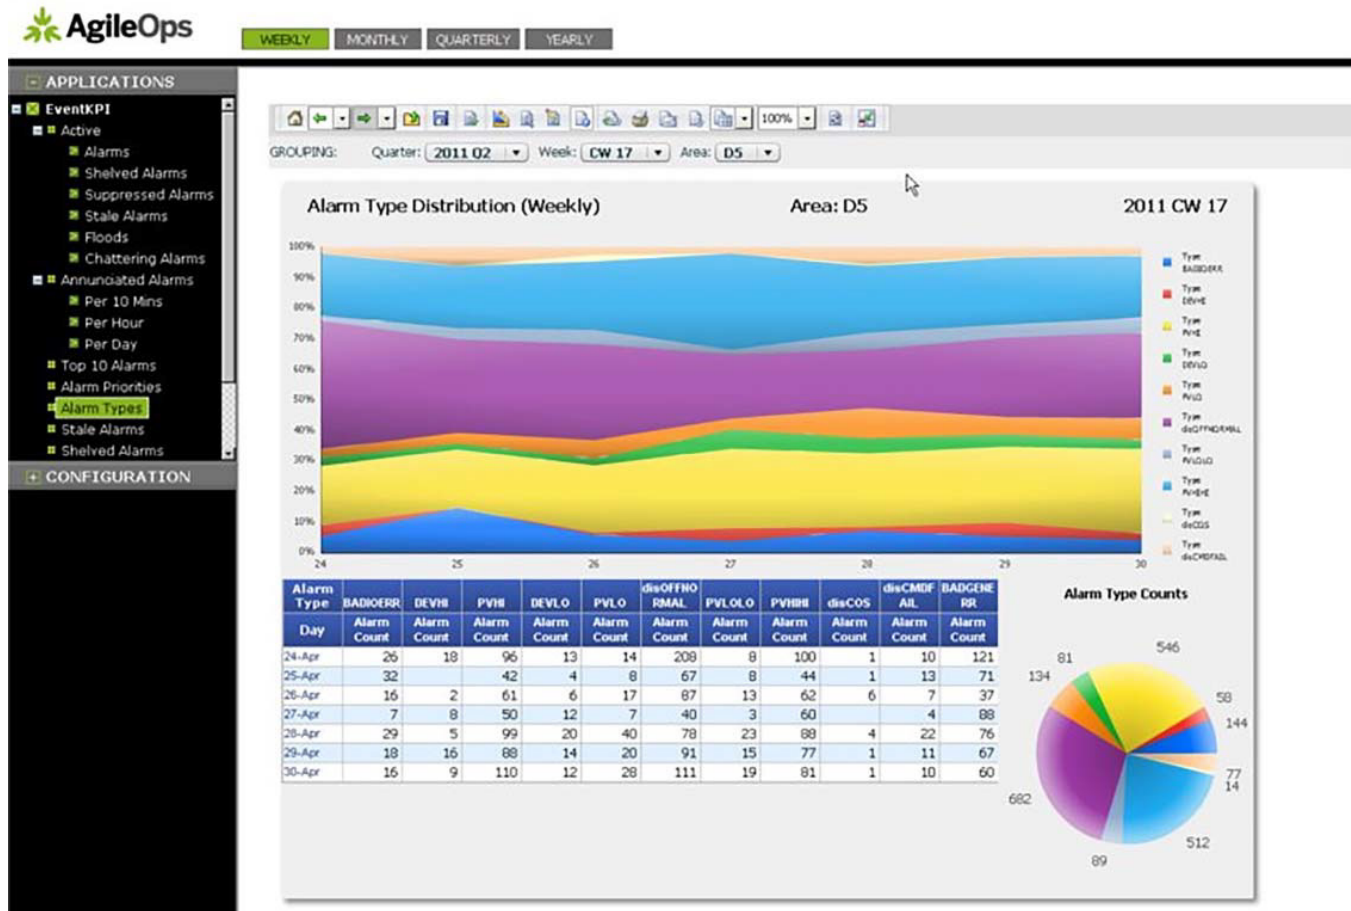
AgileOps

WEEKLY MONTHLY QUARTERLY YEARLY

APPLICATIONS
EventKPI
Active
Alarms
Shelved Alarms
Suppressed Alarms
Stale Alarms
Floods
Chattering Alarms
Annunciated Alarms
Per 10 Mins
Per Hour
Per Day
Top 10 Alarms
Alarm Priorities
Alarm Types
Stale Alarms
Shelved Alarms
CONFIGURATION

100%

GROUPING: Quarter: 2011 Q2 Week: CW 17 Area: D5

Alarm Type Distribution (Weekly) Area: D5 2011 CW 17

100% 90% 80% 70% 60% 50% 40% 30% 20% 10% 0%

24 25 26 27 28 29 30

Type BADIOERR
Type DEVHI
Type PVHI
Type DEVLO
Type PVLO
Type disOFFNORMAL
Type PVLOLO
Type PVHIHI
Type disCOS
Type disCMDFAIL

| Alarm Type | BADIOERR | DEVHI | PVHI | DEVLO | PVLO | disOFFNORMAL | PVLOLO | PVHIHI | disCOS | disCMDFAIL | BADGENERR |
|---|---|---|---|---|---|---|---|---|---|---|---|
| Day | Alarm Count | Alarm Count | Alarm Count | Alarm Count | Alarm Count | Alarm Count | Alarm Count | Alarm Count | Alarm Count | Alarm Count | Alarm Count |
| 24-Apr | 26 | 18 | 96 | 13 | 14 | 208 | 8 | 100 | 1 | 10 | 121 |
| 25-Apr | 32 | | 42 | 4 | 8 | 67 | 8 | 44 | 1 | 13 | 71 |
| 26-Apr | 16 | 2 | 61 | 6 | 17 | 87 | 13 | 62 | 6 | 7 | 37 |
| 27-Apr | 7 | 8 | 50 | 12 | 7 | 40 | 3 | 60 | | 4 | 88 |
| 28-Apr | 29 | 5 | 99 | 20 | 40 | 78 | 23 | 88 | 4 | 22 | 76 |
| 29-Apr | 18 | 16 | 88 | 14 | 20 | 91 | 15 | 77 | 1 | 11 | 67 |
| 30-Apr | 16 | 9 | 110 | 12 | 28 | 111 | 19 | 81 | 1 | 10 | 60 |

Alarm Type Counts

546 81 134 58 144 77 14 512 89 682